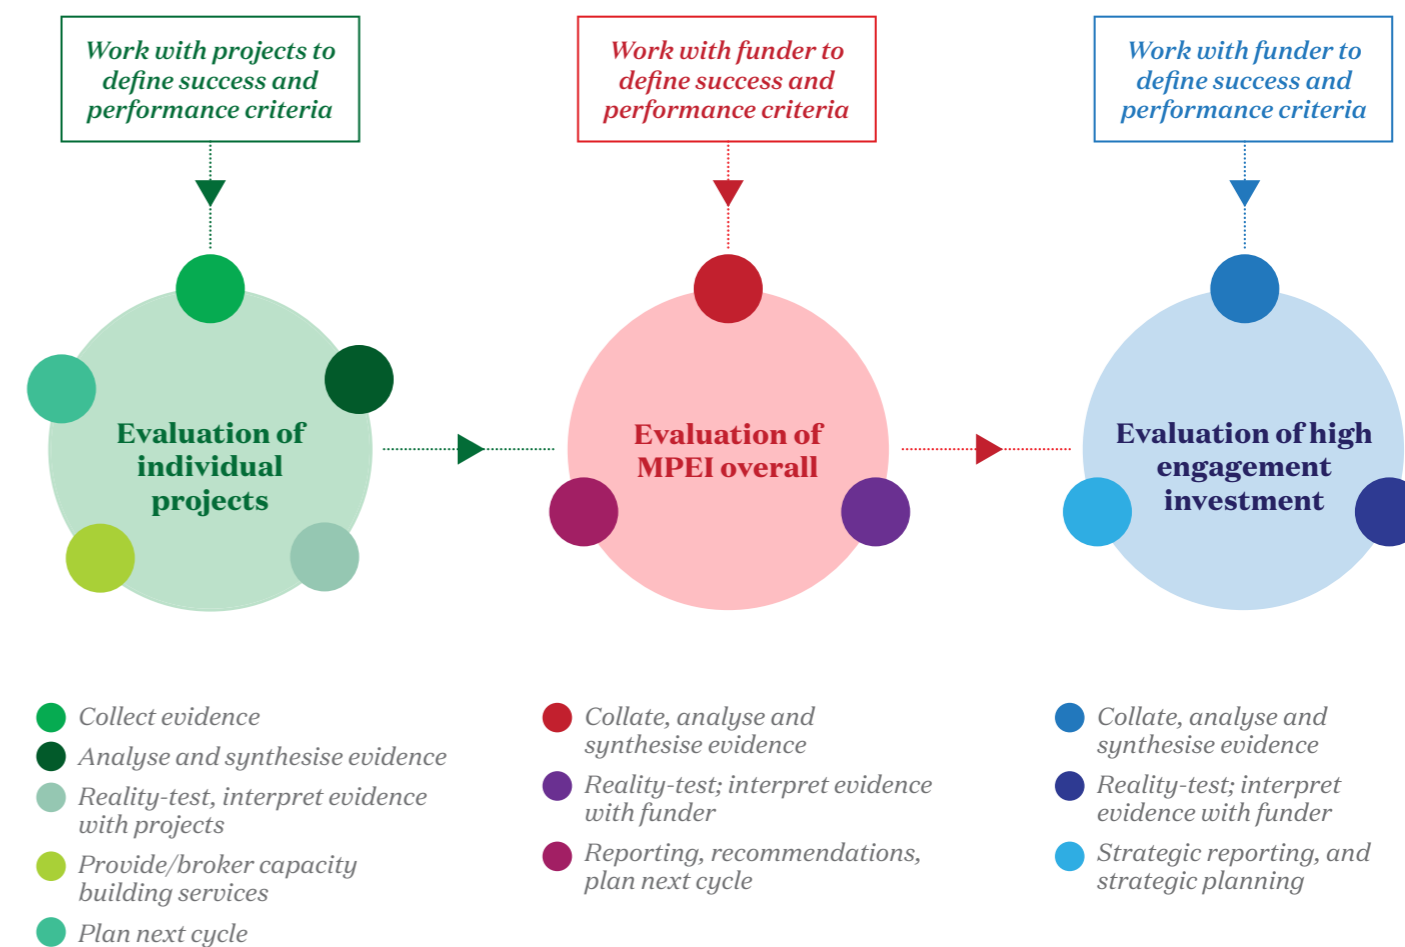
Work with projects to define success and performance criteria

Work with funder to define success and performance criteria

Work with funder to define success and performance criteria

Evaluation of individual projects

Evaluation of MPEI overall

Evaluation of high engagement investment

Collect evidence

Analyse and synthesise evidence

Reality-test, interpret evidence with projects

Provide/broker capacity building services

Plan next cycle

Collate, analyse and synthesise evidence

Reality-test; interpret evidence with funder

Reporting, recommendations, plan next cycle

Collate, analyse and synthesise evidence

Reality-test; interpret evidence with funder

Strategic reporting, and strategic planning